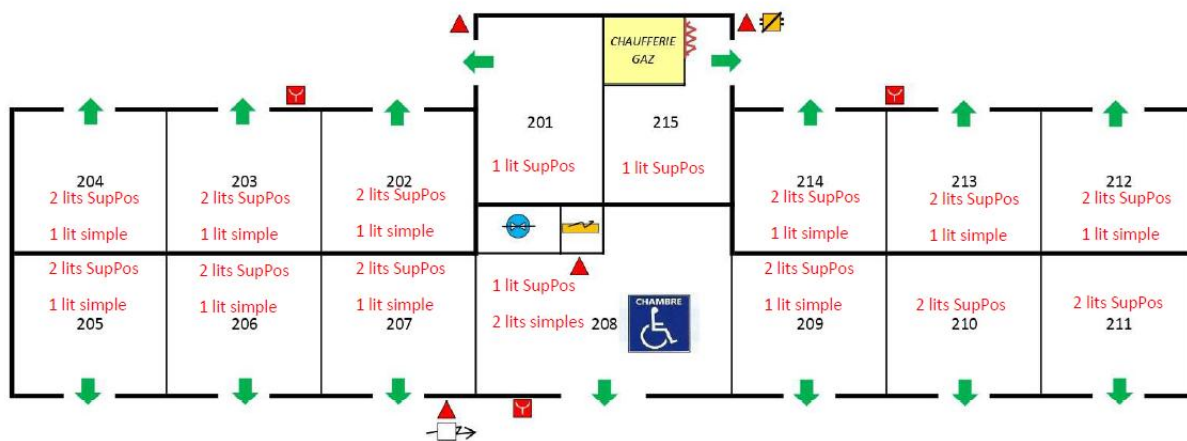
CHAUFFERIE GAZ

201

1 lit SupPos

215

1 lit SupPos

204
2 lits SupPos
1 lit simple

203
2 lits SupPos
1 lit simple

202
2 lits SupPos
1 lit simple

214
2 lits SupPos
1 lit simple

213
2 lits SupPos
1 lit simple

212
2 lits SupPos
1 lit simple

2 lits SupPos
1 lit simple
205

2 lits SupPos
1 lit simple
206

2 lits SupPos
1 lit simple
207

1 lit SupPos
2 lits simples 208

CHAMBRE

2 lits SupPos
1 lit simple
209

2 lits SupPos
210

2 lits SupPos
211